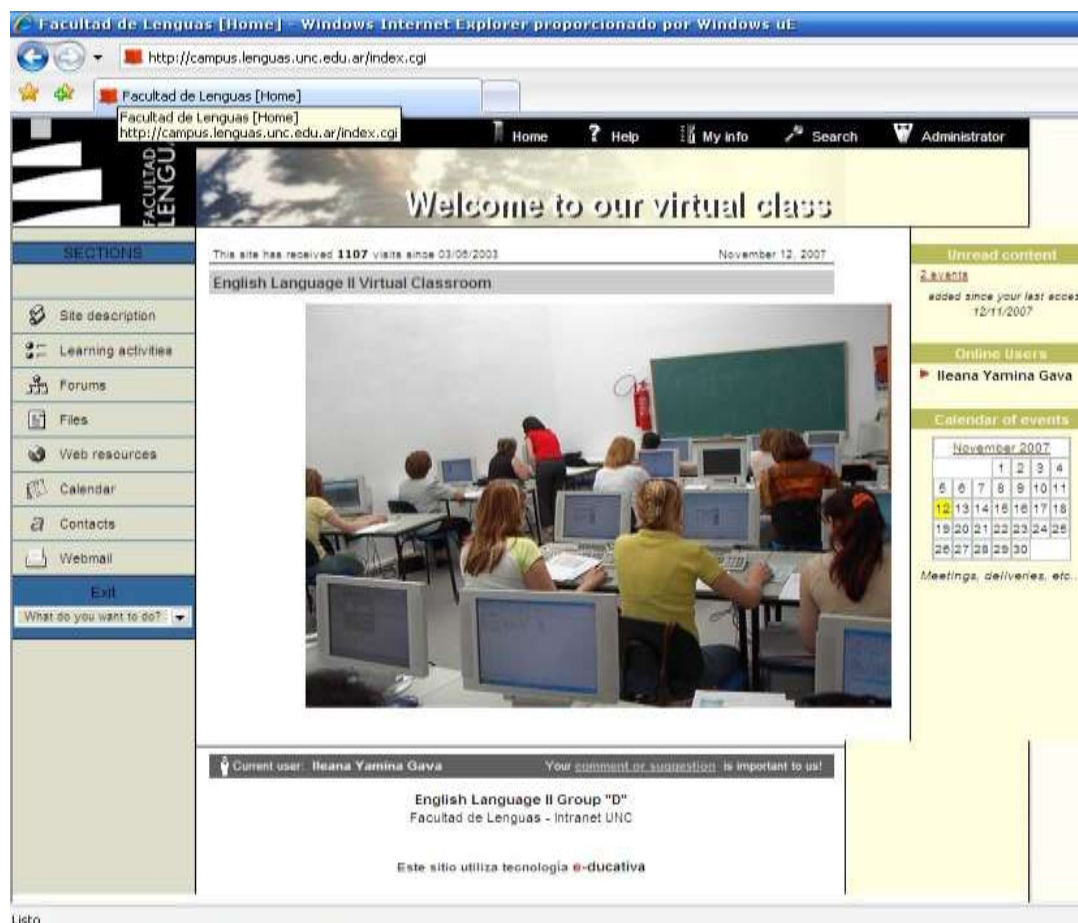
Facultad de Lenguas [Home] - Windows Internet Explorer proporcionado por Windows uE

http://campus.lenguas.unc.edu.ar/index.cgi

Facultad de Lenguas [Home]

Facultad de Lenguas [Home]
http://campus.lenguas.unc.edu.ar/index.cgi

Home ? Help My info Search Administrator

FACULTAD LENGU

Welcome to our virtual class

SECTIONS

Site description
Learning activities
Forums
Files
Web resources
Calendar
Contacts
Webmail

Exit
What do you want to do?

This site has received **1107** visits since 03/06/2003 November 12, 2007

English Language II Virtual Classroom

Unread content
2 events
added since your last acces
12/11/2007

Online Users
Ileana Yamina Gava

Calendar of events
November 2007

| | | | 1 | 2 | 3 | 4 |
|---|---|---|---|---|---|---|
| 5 | 6 | 7 | 8 | 9 | 10 | 11 |
| 12 | 13 | 14 | 15 | 16 | 17 | 18 |
| 19 | 20 | 21 | 22 | 23 | 24 | 25 |
| 26 | 27 | 28 | 29 | 30 | | |

Meetings, deliveries, etc.

Current user: Ileana Yamina Gava Your comment or suggestion is important to us!

English Language II Group "D"
Facultad de Lenguas - Intranet UNC

Este sitio utiliza tecnología e-ducativa

Listo